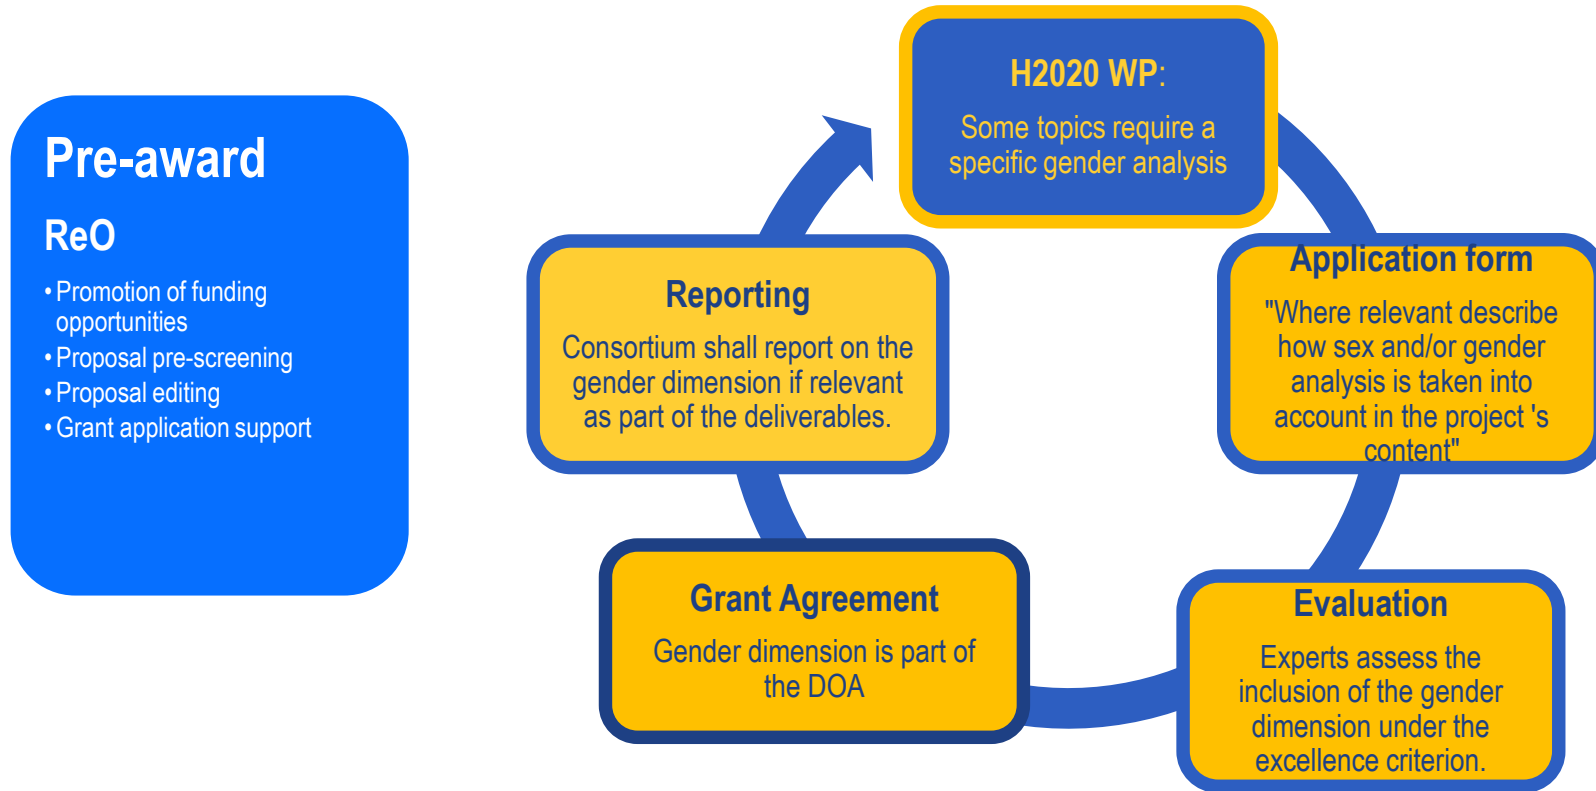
Pre-award

ReO

• Promotion of funding opportunities
• Proposal pre-screening
• Proposal editing
• Grant application support

H2020 WP:

Some topics require a specific gender analysis

Application form

"Where relevant describe how sex and/or gender analysis is taken into account in the project 's content"

Evaluation

Experts assess the inclusion of the gender dimension under the excellence criterion.

Grant Agreement

Gender dimension is part of the DOA

Reporting

Consortium shall report on the gender dimension if relevant as part of the deliverables.